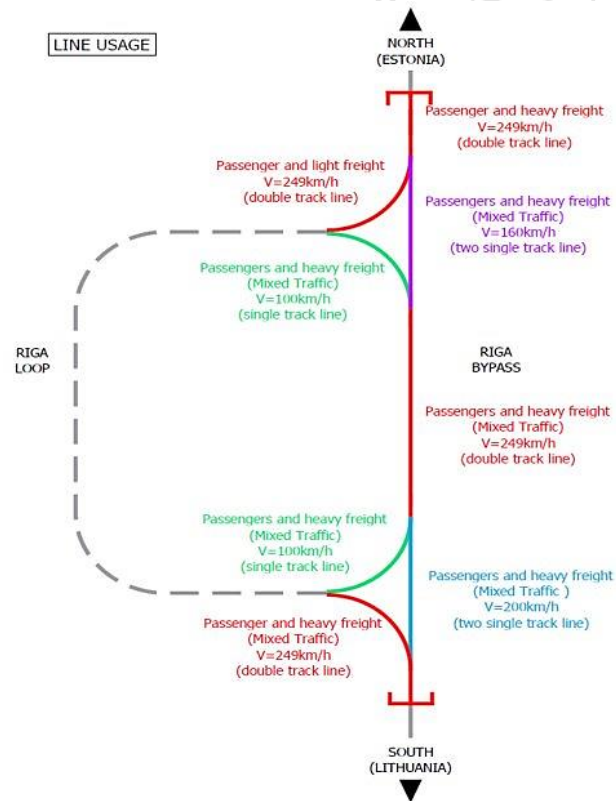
LINE USAGE

NORTH
(ESTONIA)

Passenger and heavy freight
V=249km/h
(double track line)

Passenger and light freight
V=249km/h
(double track line)

Passengers and heavy freight
(Mixed Traffic)
V=160km/h
(two single track line)

Passengers and heavy freight
(Mixed Traffic)
V=100km/h
(single track line)

RIGA
LOOP

RIGA
BYPASS

Passengers and heavy freight
(Mixed Traffic)
V=249km/h
(double track line)

Passengers and heavy freight
(Mixed Traffic)
V=100km/h
(single track line)

Passengers and heavy freight
(Mixed Traffic )
V=200km/h
(two single track line)

Passenger and heavy freight
(Mixed Traffic)
V=249km/h
(double track line)

SOUTH
(LITHUANIA)